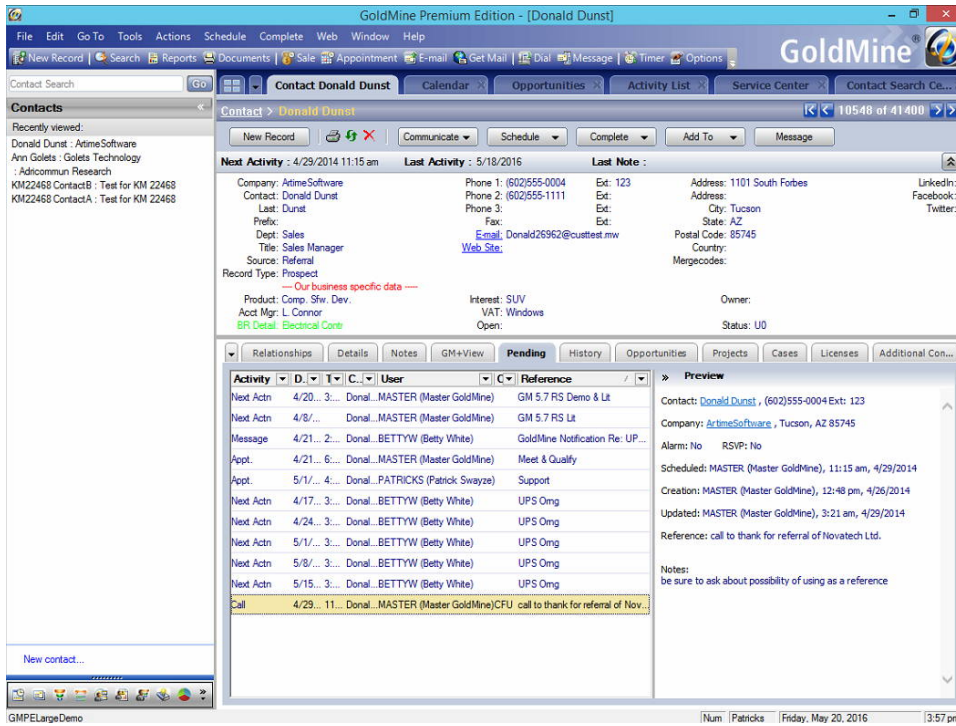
GoldMine Premium Edition - [Donald Dunst]

File Edit Go To Tools Actions Schedule Complete Web Window Help

New Record | Search | Reports | Documents | Sale | Appointment | E-mail | Get Mail | Dial | Message | Timer | Options

GoldMine®

Contact Search Go

Contacts

Recently viewed:
Donald Dunst : ArtimeSoftware
Ann Golets : Golets Technology
: Adricommun Research
KM22468 ContactB : Test for KM 22468
KM22468 ContactA : Test for KM 22468

New contact...

Contact Donald Dunst | Calendar | Opportunities | Activity List | Service Center | Contact Search Ce...

Contact > Donald Dunst

10548 of 41400

New Record | Communicate | Schedule | Complete | Add To | Message

Next Activity : 4/29/2014 11:15 am Last Activity : 5/18/2016 Last Note :

Company: ArtimeSoftware
Contact: Donald Dunst
Last: Dunst
Prefix:
Dept: Sales
Title: Sales Manager
Source: Referral
Record Type: Prospect
---- Our business specific data ----
Product: Comp. Sfw. Dev.
Acct Mgr: L. Connor
BR Detail: Electrical Contr

Phone 1: (602)555-0004 Ext: 123
Phone 2: (602)555-1111 Ext:
Phone 3: Ext:
Fax: Ext:
E-mail: Donald26962@custtest.mw
Web Site:

Interest: SUV
VAT: Windows
Open:

Address: 1101 South Forbes
Address:
City: Tucson
State: AZ
Postal Code: 85745
Country:
Mergecodes:

Owner:

Status: U0

LinkedIn:
Facebook:
Twitter:

Relationships | Details | Notes | GM+View | Pending | History | Opportunities | Projects | Cases | Licenses | Additional Con...

| Activity | D. | T | C. | User | C | Reference |
|---|---|---|---|---|---|---|
| Next Actn | 4/20... | 3:... | Donal... | MASTER (Master GoldMine) | | GM 5.7 RS Demo & Lit |
| Next Actn | 4/8/... | | Donal... | MASTER (Master GoldMine) | | GM 5.7 RS Lit |
| Message | 4/21... | 2:... | Donal... | BETTYW (Betty White) | | GoldMine Notification Re: UP... |
| Appt. | 4/21... | 6:... | Donal... | MASTER (Master GoldMine) | | Meet & Qualify |
| Appt. | 5/1/... | 4:... | Donal... | PATRICKS (Patrick Swayze) | | Support |
| Next Actn | 4/17... | 3:... | Donal... | BETTYW (Betty White) | | UPS Omg |
| Next Actn | 4/24... | 3:... | Donal... | BETTYW (Betty White) | | UPS Omg |
| Next Actn | 5/1/... | 3:... | Donal... | BETTYW (Betty White) | | UPS Omg |
| Next Actn | 5/8/... | 3:... | Donal... | BETTYW (Betty White) | | UPS Omg |
| Next Actn | 5/15... | 3:... | Donal... | BETTYW (Betty White) | | UPS Omg |
| Call | 4/29... | 11... | Donal... | MASTER (Master GoldMine) | CFU | call to thank for referral of Nov... |

» Preview

Contact: Donald Dunst , (602)555-0004 Ext: 123

Company: ArtimeSoftware , Tucson, AZ 85745

Alarm: No RSVP: No

Scheduled: MASTER (Master GoldMine), 11:15 am, 4/29/2014

Creation: MASTER (Master GoldMine), 12:48 pm, 4/26/2014

Updated: MASTER (Master GoldMine), 3:21 am, 4/29/2014

Reference: call to thank for referral of Novatech Ltd.

Notes:
be sure to ask about possibility of using as a reference

GMPELargeDemo | Num | Patricks | Friday, May 20, 2016 | 3:57 pr